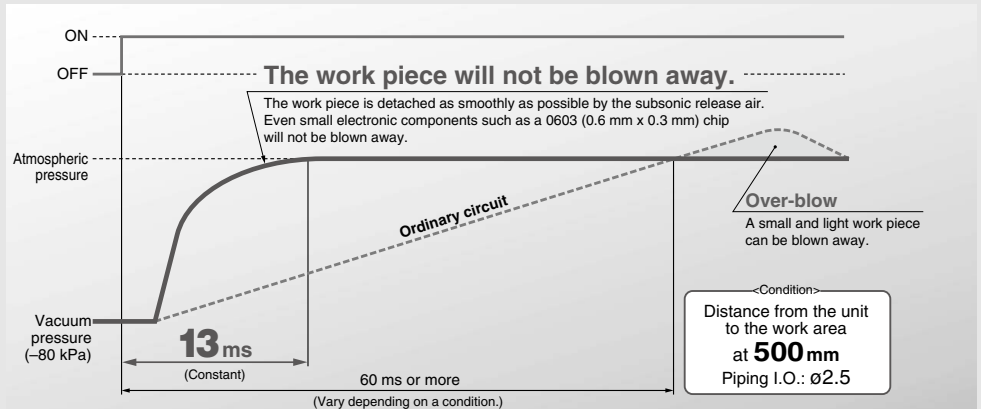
ON

OFF

The work piece will not be blown away.

The work piece is detached as smoothly as possible by the subsonic release air. Even small electronic components such as a 0603 (0.6 mm x 0.3 mm) chip will not be blown away.

Atmospheric pressure

Ordinary circuit

Over-blow

A small and light work piece can be blown away.

Vacuum pressure (–80 kPa)

13 ms

(Constant)

60 ms or more

(Vary depending on a condition.)

<Condition>

Distance from the unit to the work area at 500 mm

Piping I.O.: ø2.5